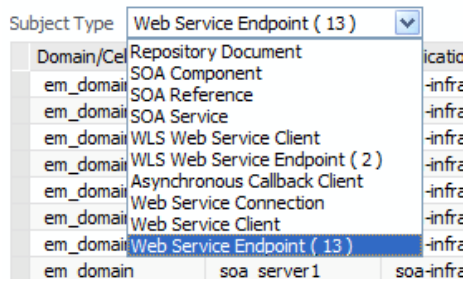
Subject Type Web Service Endpoint ( 13 )

Domain/Cel

Repository Document
SOA Component
SOA Reference
SOA Service
WLS Web Service Client
WLS Web Service Endpoint ( 2 )
Asynchronous Callback Client
Web Service Connection
Web Service Client
Web Service Endpoint ( 13 )

ication

| Domain/Cel | | ication |
|---|---|---|
| em_domain | | -infra |
| em_domain | | -infra |
| em_domain | | -infra |
| em_domain | | -infra |
| em_domain | | -infra |
| em_domain | | -infra |
| em_domain | | -infra |
| em_domain | soa_server1 | soa-infra |